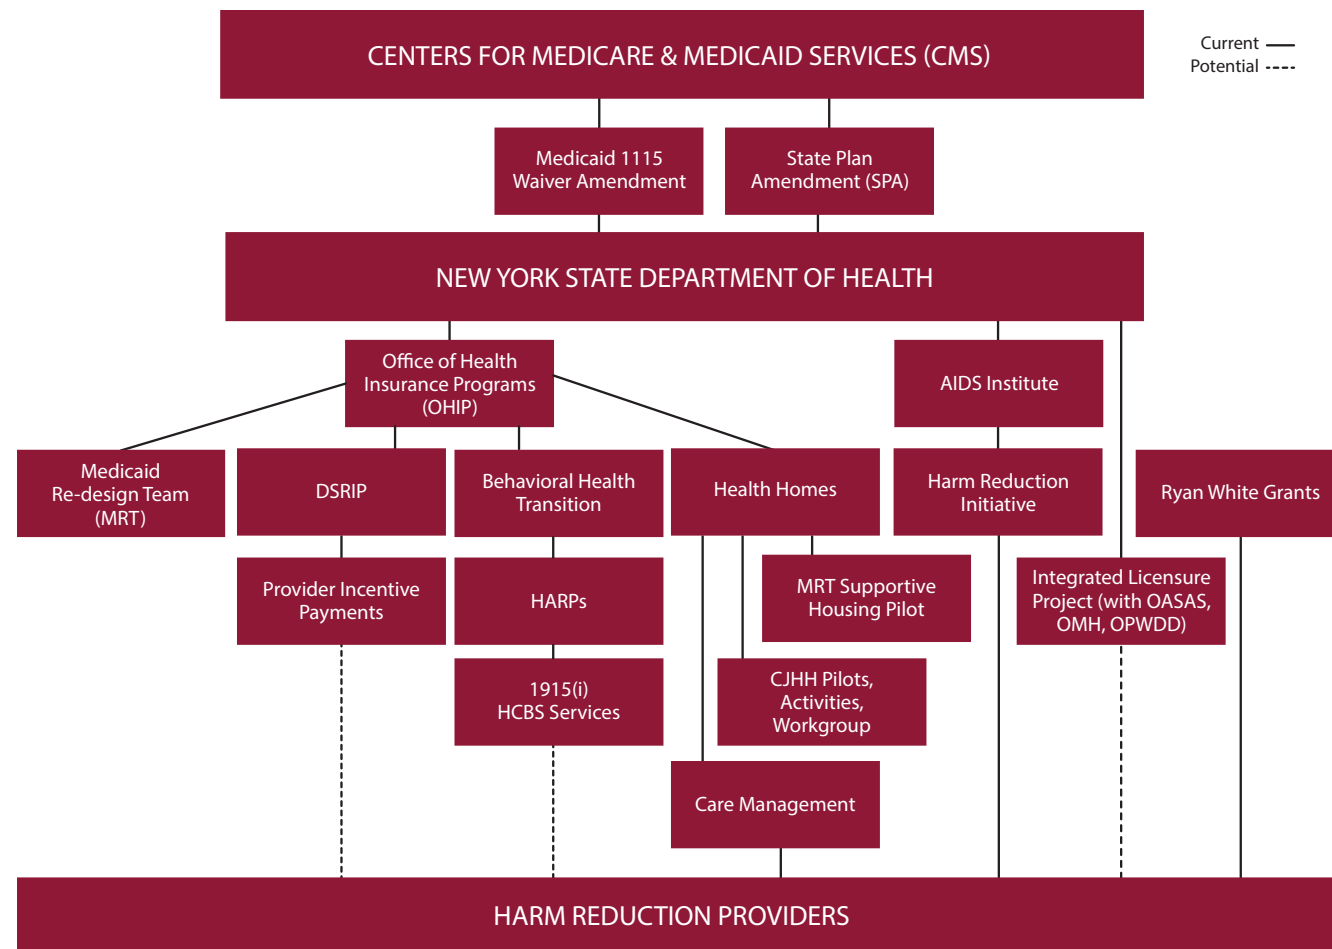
CENTERS FOR MEDICARE & MEDICAID SERVICES (CMS)

Current
Potential

Medicaid 1115 Waiver Amendment

State Plan Amendment (SPA)

NEW YORK STATE DEPARTMENT OF HEALTH

Office of Health Insurance Programs (OHIP)

AIDS Institute

Medicaid Re-design Team (MRT)

DSRIP

Behavioral Health Transition

Health Homes

Harm Reduction Initiative

Ryan White Grants

Provider Incentive Payments

HARPs

MRT Supportive Housing Pilot

Integrated Licensure Project (with OASAS, OMH, OPWDD)

1915(i) HCBS Services

CJHH Pilots, Activities, Workgroup

Care Management

HARM REDUCTION PROVIDERS